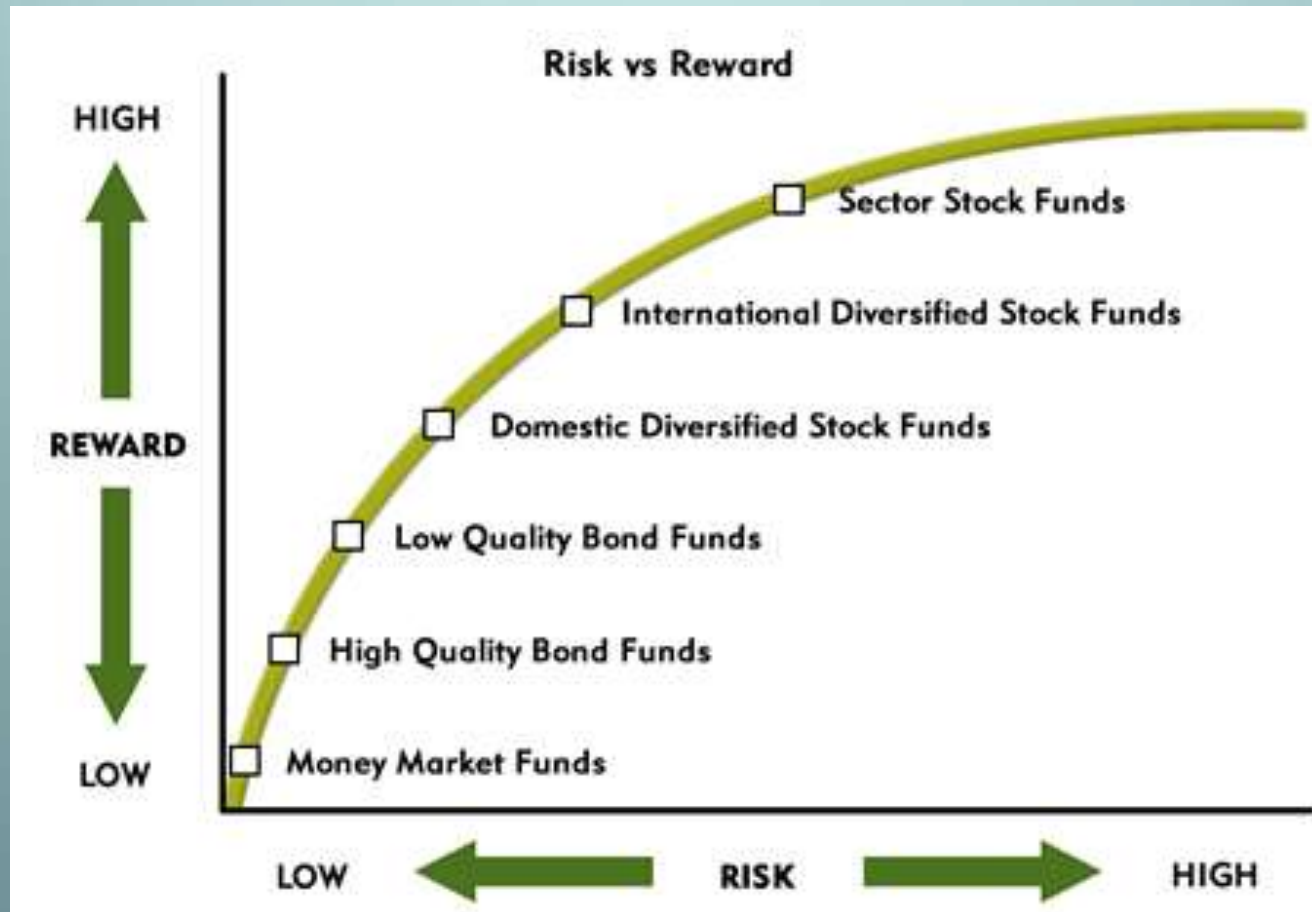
Risk vs Reward

HIGH

REWARD

LOW

Sector Stock Funds

International Diversified Stock Funds

Domestic Diversified Stock Funds

Low Quality Bond Funds

High Quality Bond Funds

Money Market Funds

LOW

RISK

HIGH